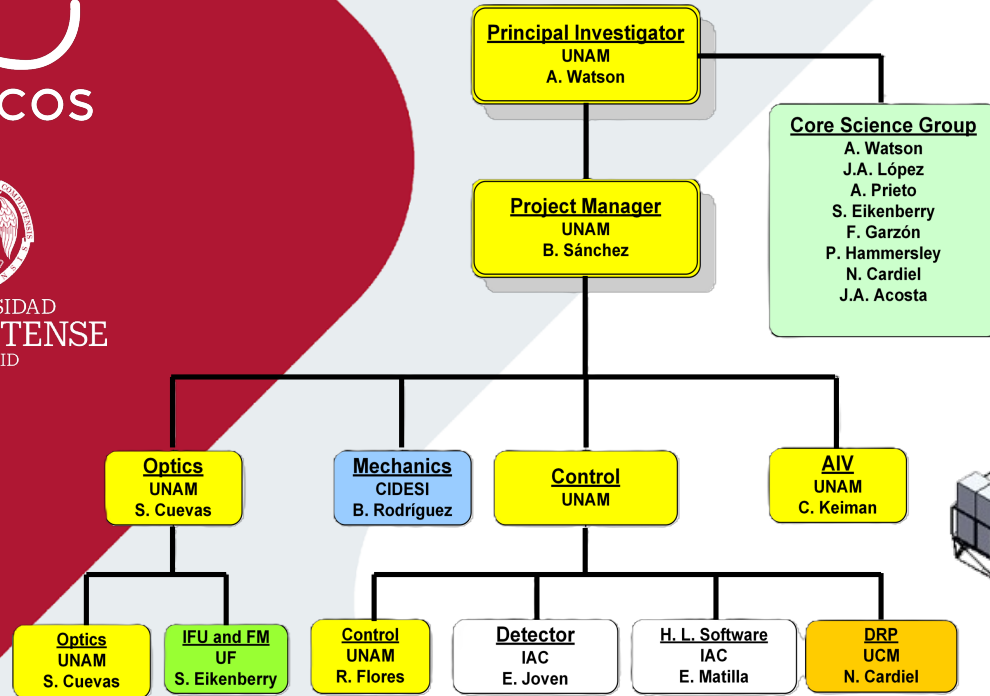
COS

SIDAD
TENSE
ID

Principal Investigator
UNAM
A. Watson

Core Science Group
A. Watson
J.A. López
A. Prieto
S. Eikenberry
F. Garzón
P. Hammersley
N. Cardiel
J.A. Acosta

Project Manager
UNAM
B. Sánchez

Optics
UNAM
S. Cuevas

Mechanics
CIDESI
B. Rodríguez

Control
UNAM

AIV
UNAM
C. Keiman

Optics
UNAM
S. Cuevas

IFU and FM
UF
S. Eikenberry

Control
UNAM
R. Flores

Detector
IAC
E. Joven

H. L. Software
IAC
E. Matilla

DRP
UCM
N. Cardiel